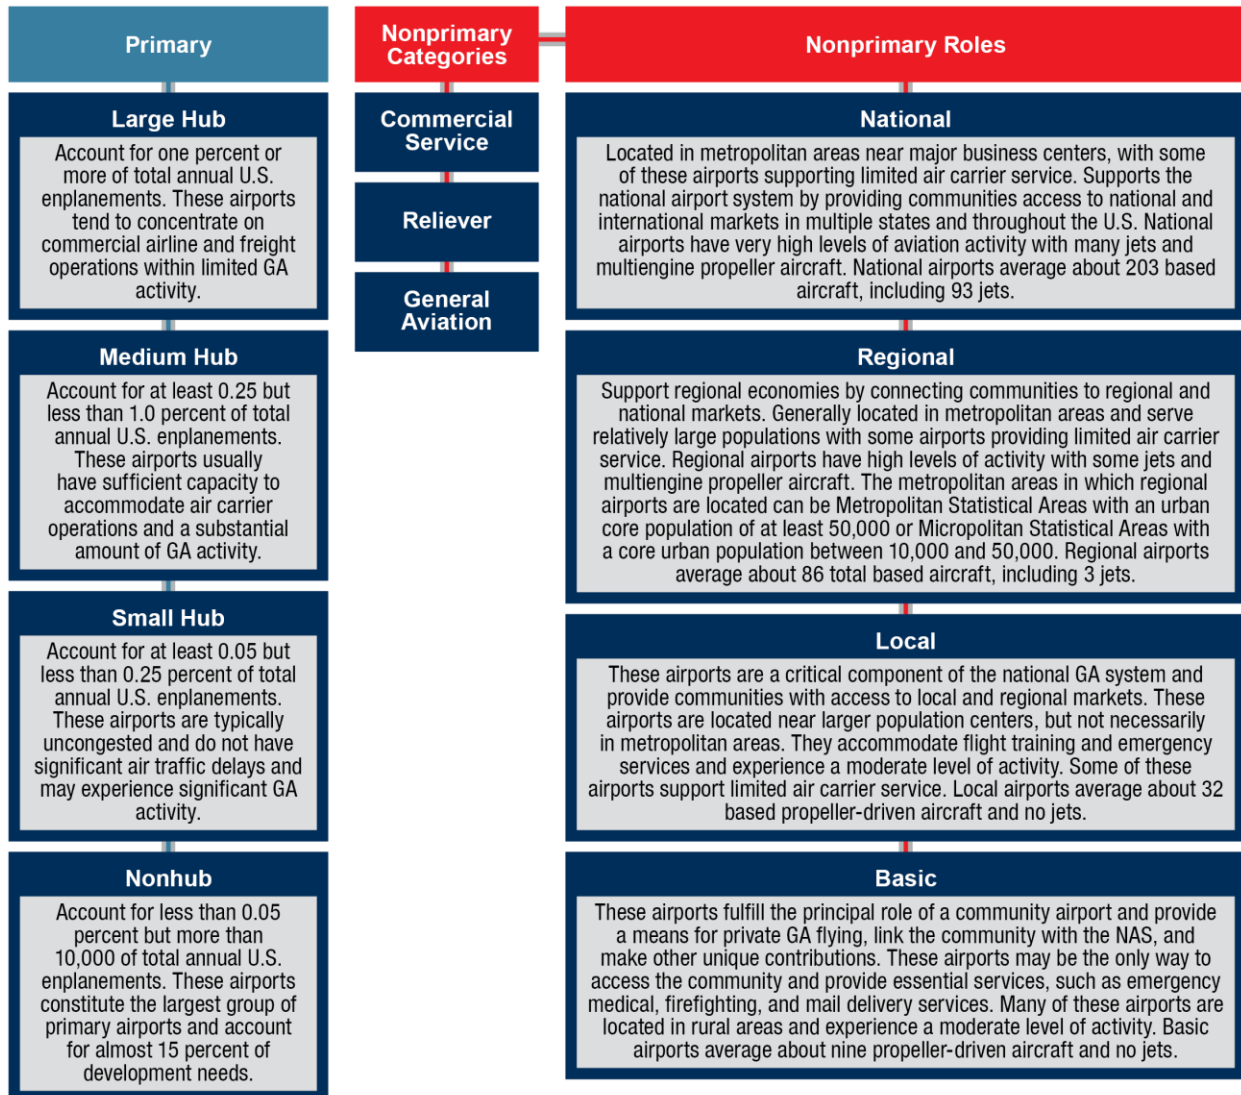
Primary

Large Hub

Account for one percent or more of total annual U.S. enplanements. These airports tend to concentrate on commercial airline and freight operations within limited GA activity.

Medium Hub

Account for at least 0.25 but less than 1.0 percent of total annual U.S. enplanements. These airports usually have sufficient capacity to accommodate air carrier operations and a substantial amount of GA activity.

Small Hub

Account for at least 0.05 but less than 0.25 percent of total annual U.S. enplanements. These airports are typically uncongested and do not have significant air traffic delays and may experience significant GA activity.

Nonhub

Account for less than 0.05 percent but more than 10,000 of total annual U.S. enplanements. These airports constitute the largest group of primary airports and account for almost 15 percent of development needs.

Nonprimary Categories

Commercial Service

Reliever

General Aviation

Nonprimary Roles

National

Located in metropolitan areas near major business centers, with some of these airports supporting limited air carrier service. Supports the national airport system by providing communities access to national and international markets in multiple states and throughout the U.S. National airports have very high levels of aviation activity with many jets and multiengine propeller aircraft. National airports average about 203 based aircraft, including 93 jets.

Regional

Support regional economies by connecting communities to regional and national markets. Generally located in metropolitan areas and serve relatively large populations with some airports providing limited air carrier service. Regional airports have high levels of activity with some jets and multiengine propeller aircraft. The metropolitan areas in which regional airports are located can be Metropolitan Statistical Areas with an urban core population of at least 50,000 or Micropolitan Statistical Areas with a core urban population between 10,000 and 50,000. Regional airports average about 86 total based aircraft, including 3 jets.

Local

These airports are a critical component of the national GA system and provide communities with access to local and regional markets. These airports are located near larger population centers, but not necessarily in metropolitan areas. They accommodate flight training and emergency services and experience a moderate level of activity. Some of these airports support limited air carrier service. Local airports average about 32 based propeller-driven aircraft and no jets.

Basic

These airports fulfill the principal role of a community airport and provide a means for private GA flying, link the community with the NAS, and make other unique contributions. These airports may be the only way to access the community and provide essential services, such as emergency medical, firefighting, and mail delivery services. Many of these airports are located in rural areas and experience a moderate level of activity. Basic airports average about nine propeller-driven aircraft and no jets.